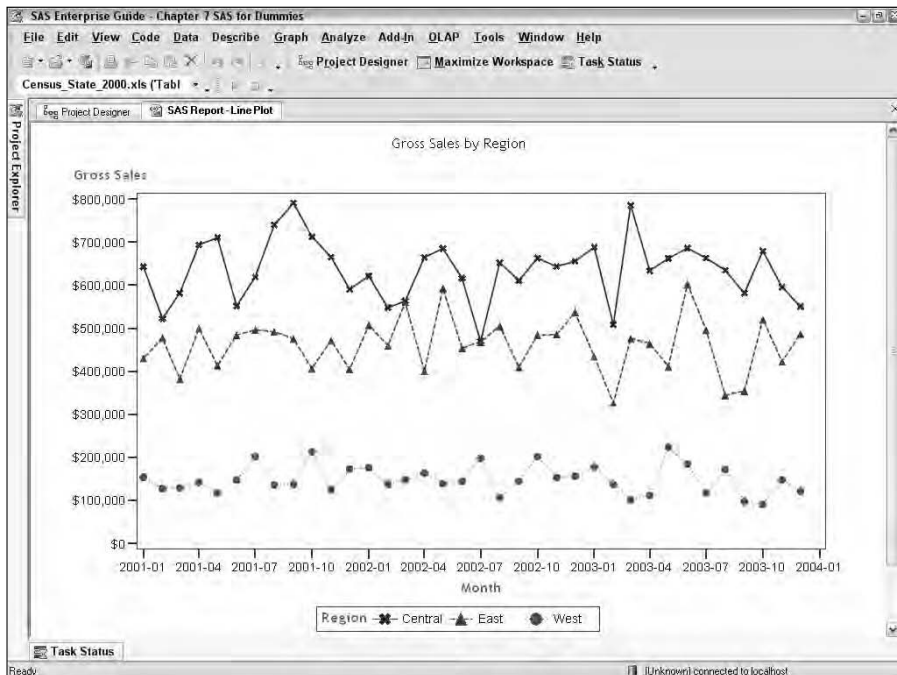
SAS Enterprise Guide - Chapter 7 SAS for Dummies

File Edit View Code Data Describe Graph Analyze Add-In OLAP Tools Window Help

Project Designer Maximize Workspace Task Status

Census_State_2000.xls (Tabl

Project Explorer

Project Designer SAS Report - Line Plot

Gross Sales by Region

Gross Sales

$800,000
$700,000
$600,000
$500,000
$400,000
$300,000
$200,000
$100,000
$0

2001-01 2001-04 2001-07 2001-10 2002-01 2002-04 2002-07 2002-10 2003-01 2003-04 2003-07 2003-10 2004-01

Month

Region Central East West

Task Status

Ready

(Unknown) connected to localhost